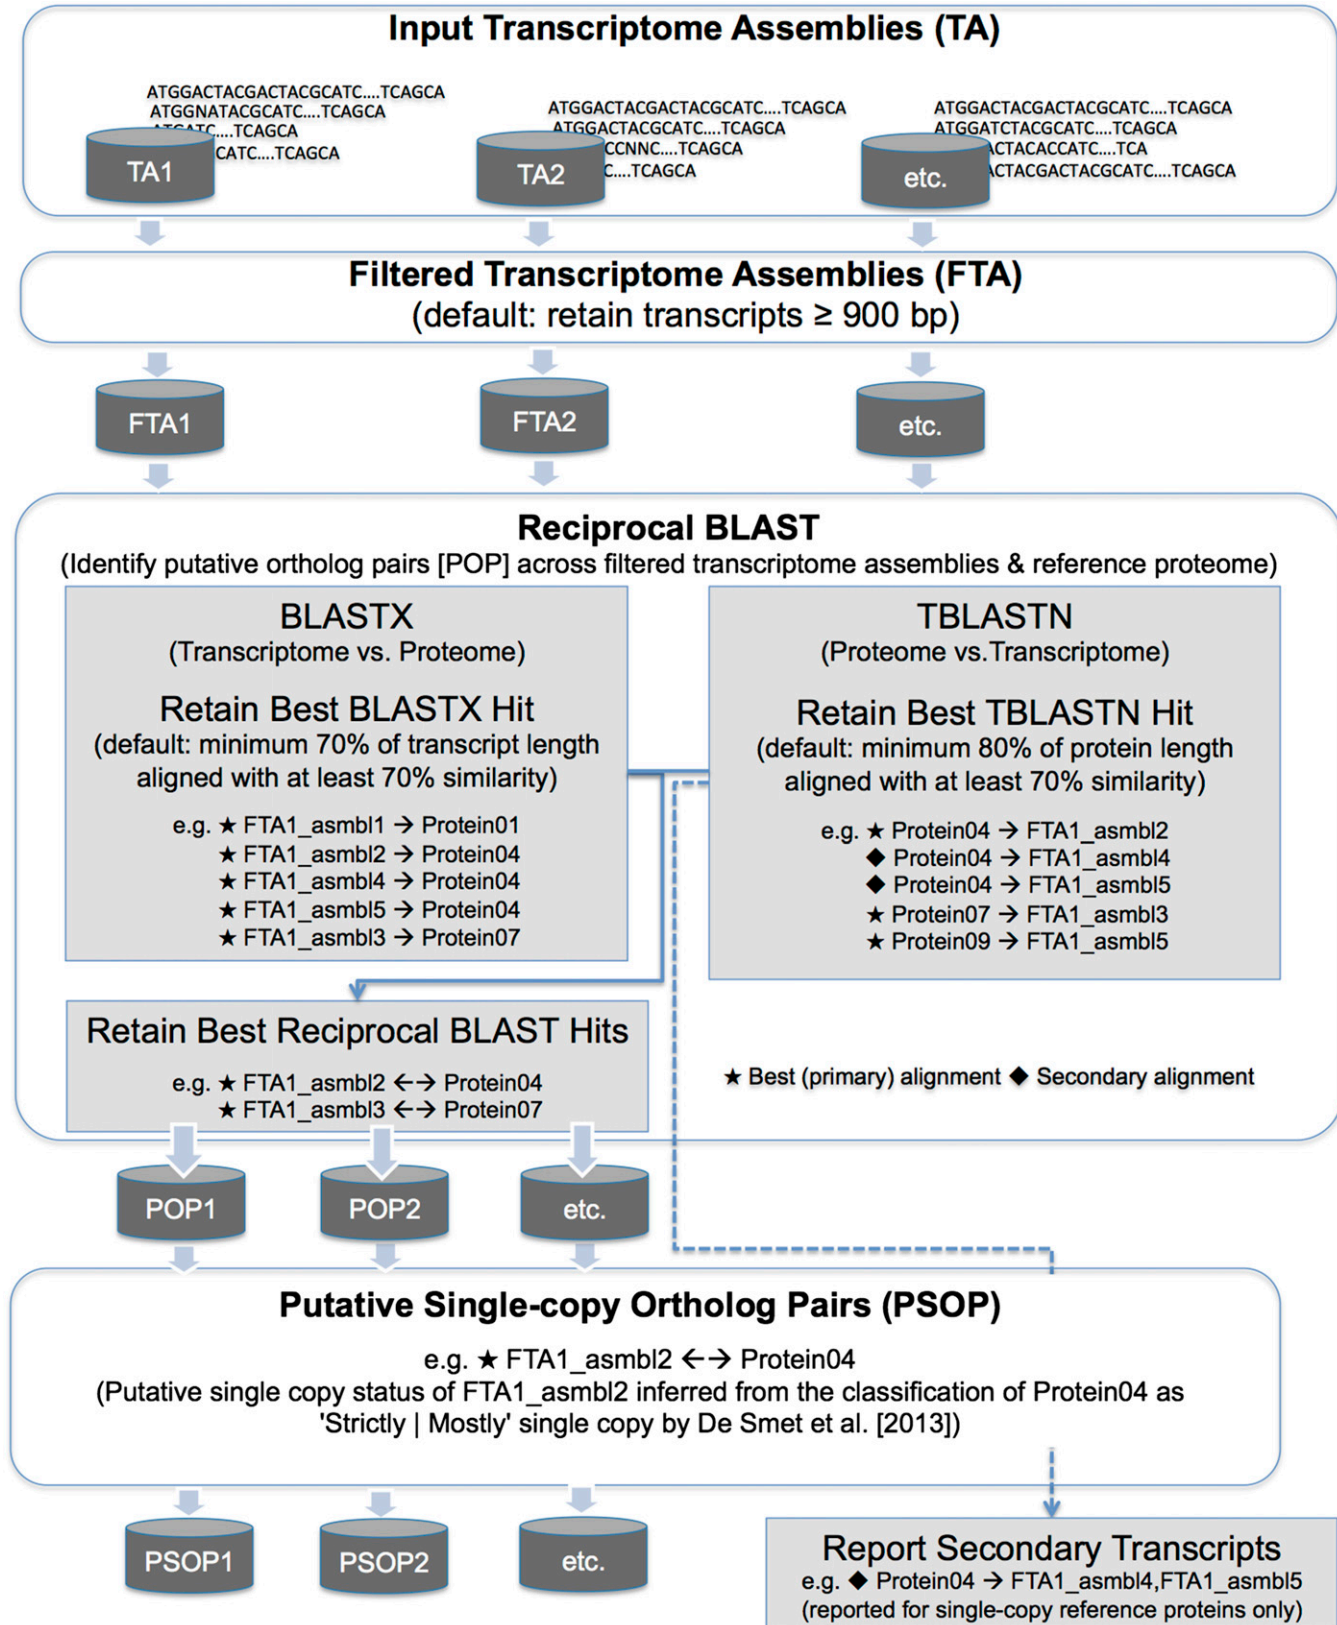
Input Transcriptome Assemblies (TA)

ATGGACTACGACTACGCATC....TCAGCA
ATGGNATACGCATC....TCAGCA
ATCATC....TCAGCA
CATC....TCAGCA
TA1

ATGGACTACGACTACGCATC....TCAGCA
ATGGACTACGCATC....TCAGCA
CCNNC....TCAGCA
C....TCAGCA
TA2

ATGGACTACGACTACGCATC....TCAGCA
ATGGATCTACGCATC....TCAGCA
ACTACACCATC....TCA
ACTACGACTACGCATC....TCAGCA
etc.

Filtered Transcriptome Assemblies (FTA)
(default: retain transcripts ≥ 900 bp)

FTA1
FTA2
etc.

Reciprocal BLAST
(Identify putative ortholog pairs [POP] across filtered transcriptome assemblies & reference proteome)

BLASTX
(Transcriptome vs. Proteome)

Retain Best BLASTX Hit
(default: minimum 70% of transcript length aligned with at least 70% similarity)

e.g. ★ FTA1_asmbl1 → Protein01
★ FTA1_asmbl2 → Protein04
★ FTA1_asmbl4 → Protein04
★ FTA1_asmbl5 → Protein04
★ FTA1_asmbl3 → Protein07

TBLASTN
(Proteome vs.Transcriptome)

Retain Best TBLASTN Hit
(default: minimum 80% of protein length aligned with at least 70% similarity)

e.g. ★ Protein04 → FTA1_asmbl2
◆ Protein04 → FTA1_asmbl4
◆ Protein04 → FTA1_asmbl5
★ Protein07 → FTA1_asmbl3
★ Protein09 → FTA1_asmbl5

Retain Best Reciprocal BLAST Hits
e.g. ★ FTA1_asmbl2 ←→ Protein04
★ FTA1_asmbl3 ←→ Protein07

★ Best (primary) alignment ◆ Secondary alignment

POP1
POP2
etc.

Putative Single-copy Ortholog Pairs (PSOP)
e.g. ★ FTA1_asmbl2 ←→ Protein04
(Putative single copy status of FTA1_asmbl2 inferred from the classification of Protein04 as 'Strictly | Mostly' single copy by De Smet et al. [2013])

PSOP1
PSOP2
etc.

Report Secondary Transcripts
e.g. ◆ Protein04 → FTA1_asmbl4,FTA1_asmbl5
(reported for single-copy reference proteins only)